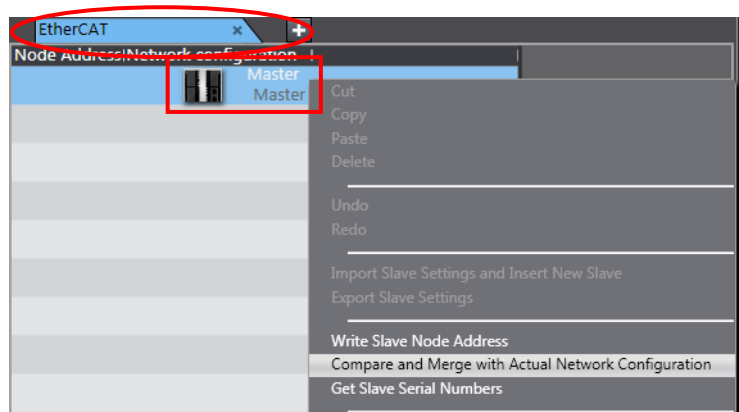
EtherCAT ×

Node Address|Network configuration

Master
Master

Cut
Copy
Paste
Delete

Undo
Redo

Import Slave Settings and Insert New Slave
Export Slave Settings

Write Slave Node Address
Compare and Merge with Actual Network Configuration
Get Slave Serial Numbers